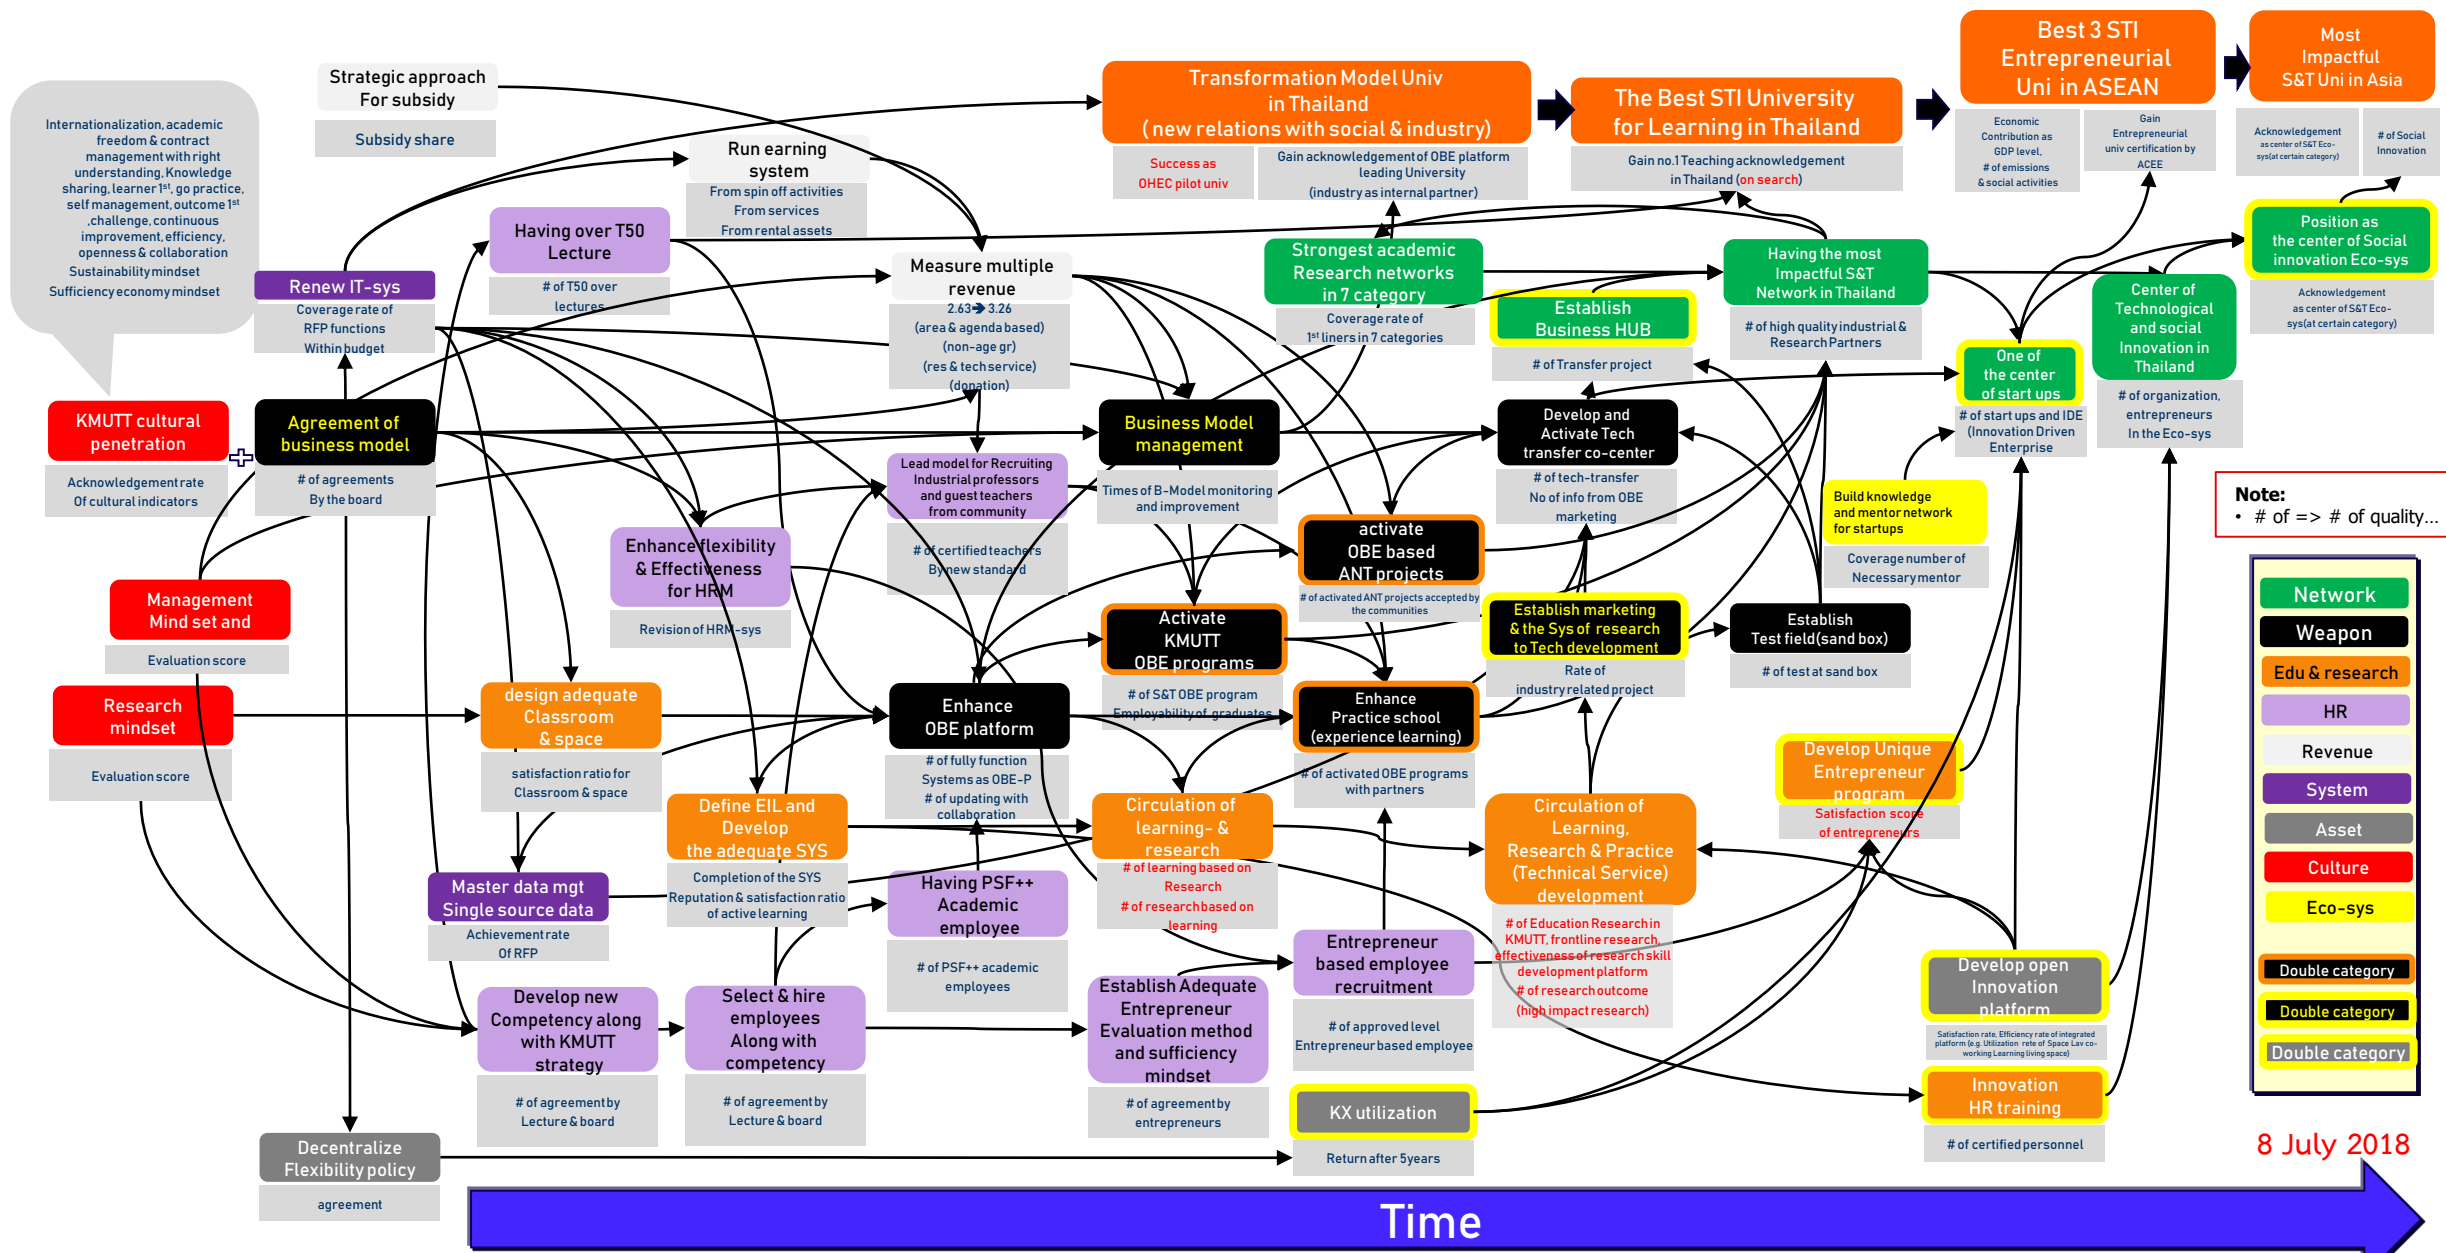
Internationalization, academic freedom & contract management with right understanding, Knowledge sharing, learner 1st, go practice, self management, outcome 1st, challenge, continuous improvement, efficiency, openness & collaboration
Sustainability mindset
Sufficiency economy mindset

Strategic approach For subsidy
Subsidy share

Transformation Model Univ in Thailand (new relations with social & industry)
Success as OHEC pilot univ
Gain acknowledgement of OBE platform leading University (industry as internal partner)

The Best STI University for Learning in Thailand
Gain no.1 Teaching acknowledgement in Thailand (on search)

Best 3 STI Entrepreneurial Uni in ASEAN
Economic Contribution as GDP level, # of emissions & social activities
Gain Entrepreneurial univ certification by ACEE

Most Impactful S&T Uni in Asia
Acknowledgement as center of S&T Eco-sys(at certain category)
# of Social Innovation

Run earning system
From spin off activities
From services
From rental assets

Having over T50 Lecture
# of T50 over lectures

Renew IT-sys
Coverage rate of RFP functions
Within budget

Measure multiple revenue
2.63 → 3.26
(area & agenda based)
(non-age gr)
(res & tech service)
(donation)

Strongest academic Research networks in 7 category
Coverage rate of 1st liners in 7 categories

Establish Business HUB
# of Transfer project

Having the most Impactful S&T Network in Thailand
# of high quality industrial & Research Partners

Position as the center of Social innovation Eco-sys
Acknowledgement as center of S&T Eco-sys(at certain category)

Center of Technological and social Innovation in Thailand
# of organization, entrepreneurs In the Eco-sys

One of the center of start ups
# of start ups and IDE (Innovation Driven Enterprise

KMUTT cultural penetration
Acknowledgement rate Of cultural indicators

Agreement of business model
# of agreements By the board

Business Model management
Times of B-Model monitoring and improvement

Develop and Activate Tech transfer co-center
# of tech-transfer
No of info from OBE marketing

Lead model for Recruiting Industrial professors and guest teachers from community
# of certified teachers By new standard

Enhance flexibility & Effectiveness for HRM
Revision of HRM-sys

activate OBE based ANT projects
# of activated ANT projects accepted by the communities

Build knowledge and mentor network for startups
Coverage number of Necessary mentor

Note:
• # of => # of quality…

Management Mind set and
Evaluation score

Activate KMUTT OBE programs
# of S&T OBE program
Employability of graduates

Establish marketing & the Sys of research to Tech development
Rate of industry related project

Establish Test field(sand box)
# of test at sand box

Research mindset
Evaluation score

design adequate Classroom & space
satisfaction ratio for Classroom & space

Enhance OBE platform
# of fully function Systems as OBE-P
# of updating with collaboration

Enhance Practice school (experience learning)
# of activated OBE programs with partners

Develop Unique Entrepreneur program
Satisfaction score of entrepreneurs

Define EIL and Develop the adequate SYS
Completion of the SYS
Reputation & satisfaction ratio of active learning

Circulation of learning- & research
# of learning based on Research
# of research based on learning

Circulation of Learning, Research & Practice (Technical Service) development
# of Education Research in KMUTT, frontline research, effectiveness of research skill development platform
# of research outcome (high impact research)

Master data mgt Single source data
Achievement rate Of RFP

Having PSF++ Academic employee
# of PSF++ academic employees

Entrepreneur based employee recruitment
# of approved level Entrepreneur based employee

Develop open Innovation platform
Satisfaction rate, Efficiency rate of integrated platform (e.g. Utilization rate of Space Lav co-working Learning living space)

Develop new Competency along with KMUTT strategy
# of agreement by Lecture & board

Select & hire employees Along with competency
# of agreement by Lecture & board

Establish Adequate Entrepreneur Evaluation method and sufficiency mindset
# of agreement by entrepreneurs

KX utilization
Return after 5years

Innovation HR training
# of certified personnel

Decentralize Flexibility policy
agreement

Network
Weapon
Edu & research
HR
Revenue
System
Asset
Culture
Eco-sys
Double category
Double category
Double category

8 July 2018

Time